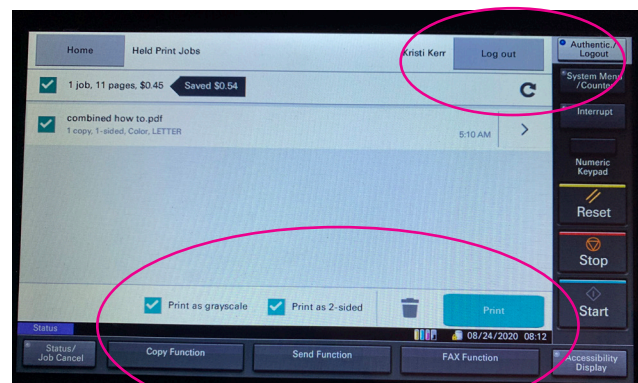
Home
Held Print Jobs
Kristi Kerr
Log out
Authentic./Logout
1 job, 11 pages, $0.45
Saved $0.54
System Menu/Counter
combined how to.pdf
1 copy, 1-sided, Color, LETTER
5:10 AM
Interrupt
Numeric Keypad
Reset
Stop
Print as grayscale
Print as 2-sided
Print
Start
Status
08/24/2020 08:12
Status/Job Cancel
Copy Function
Send Function
FAX Function
Accessibility Display